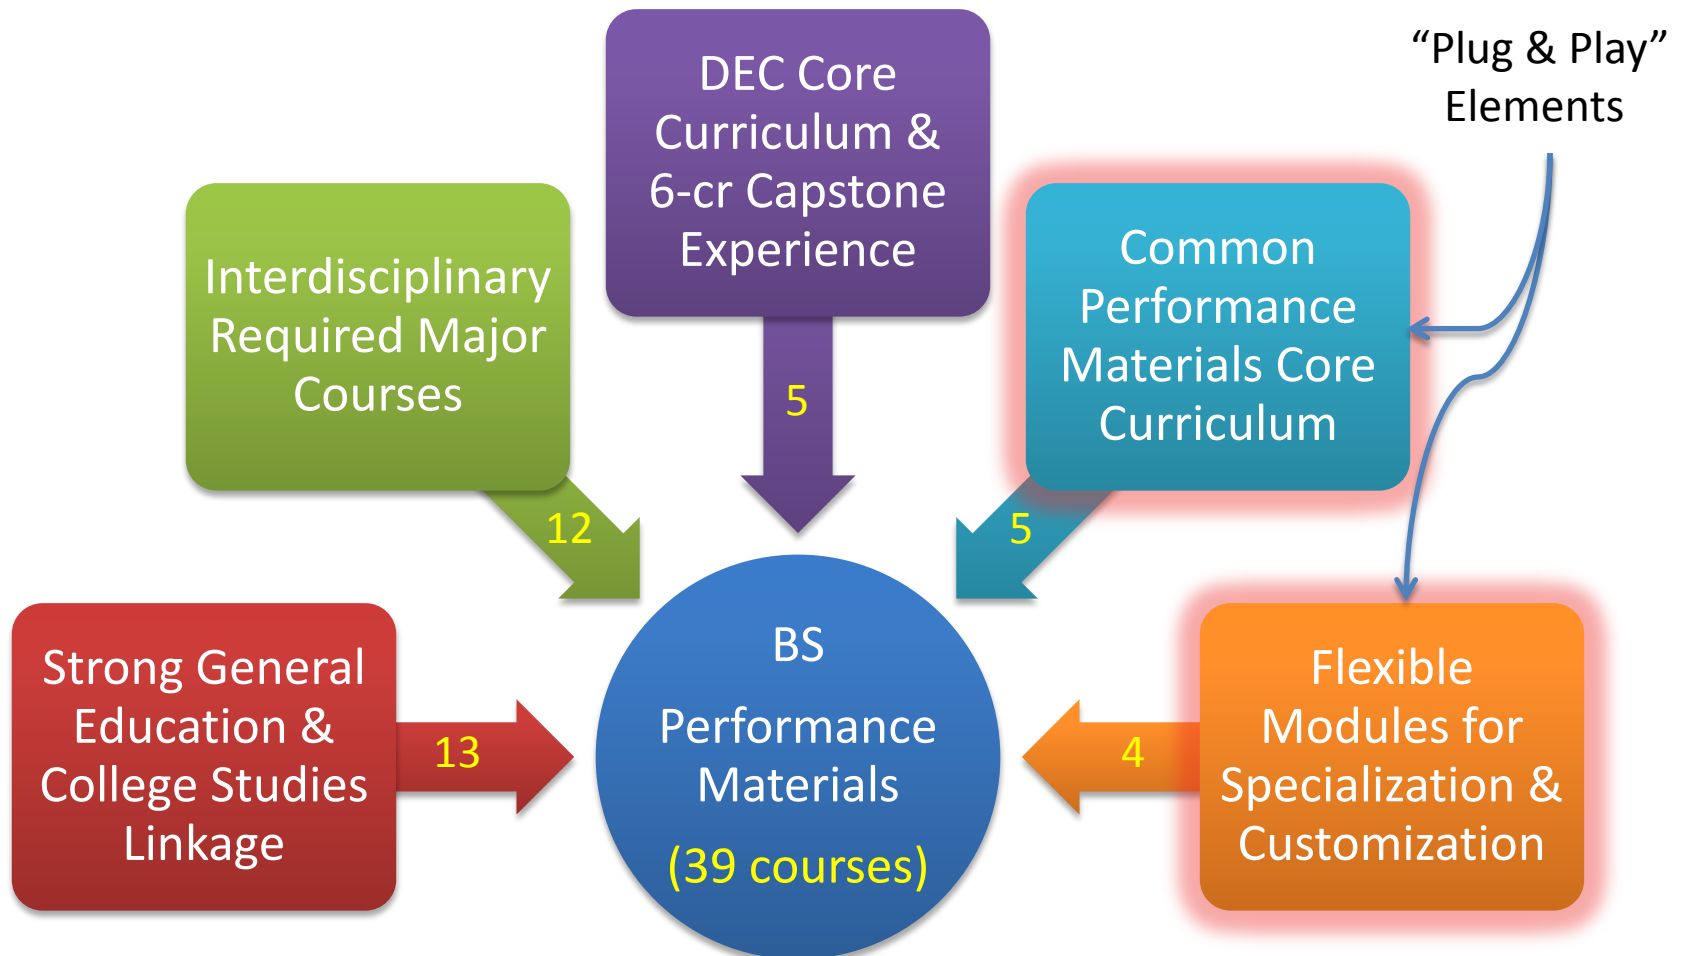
DEC Core Curriculum & 6-cr Capstone Experience

"Plug & Play" Elements

Interdisciplinary Required Major Courses

Common Performance Materials Core Curriculum

5

12

5

Strong General Education & College Studies Linkage

13

BS

Performance Materials

(39 courses)

4

Flexible Modules for Specialization & Customization